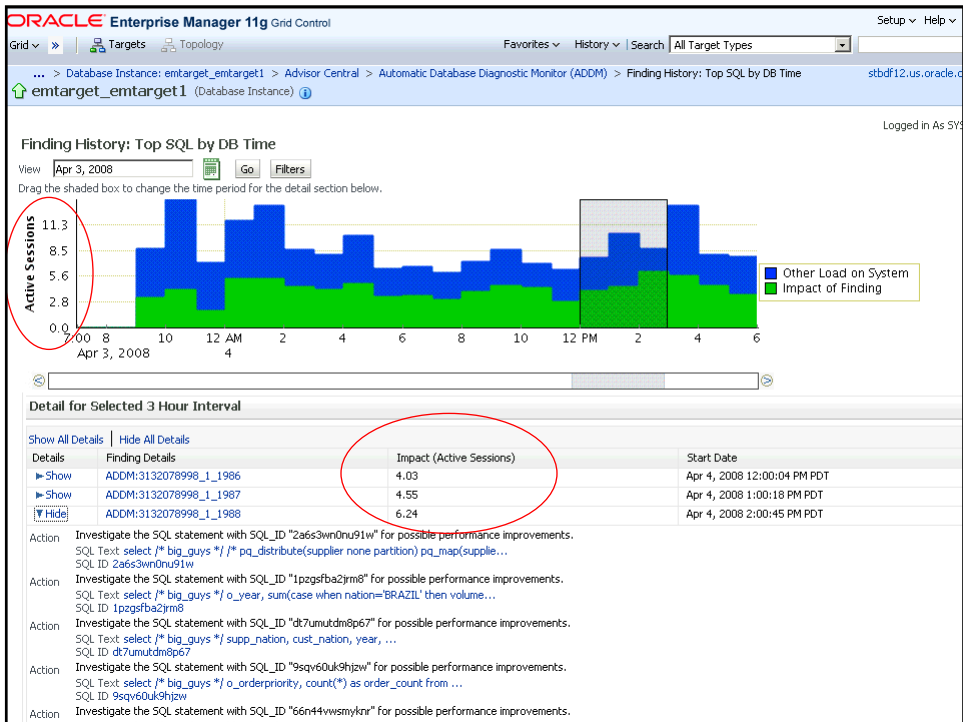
ORACLE Enterprise Manager 11g Grid Control

Setup ∨ Help ∨

Grid ∨ » Targets Topology

Favorites ∨ History ∨ Search All Target Types

... > Database Instance: emtarget_emtarget1 > Advisor Central > Automatic Database Diagnostic Monitor (ADDM) > Finding History: Top SQL by DB Time

stbdf12.us.oracle.c

emtarget_emtarget1 (Database Instance)

Logged in As SYS

Finding History: Top SQL by DB Time

View Apr 3, 2008 Go Filters

Drag the shaded box to change the time period for the detail section below.

Active Sessions

11.3
8.5
5.6
2.8
0.0

7:00 8 Apr 3, 2008 10 12 AM 4 2 4 6 8 10 12 PM 2 4 6

Other Load on System
Impact of Finding

Detail for Selected 3 Hour Interval

Show All Details | Hide All Details

| Details | Finding Details | Impact (Active Sessions) | Start Date |
|---|---|---|---|
| ►Show | ADDM:3132078998_1_1986 | 4.03 | Apr 4, 2008 12:00:04 PM PDT |
| ►Show | ADDM:3132078998_1_1987 | 4.55 | Apr 4, 2008 1:00:18 PM PDT |
| ▼Hide | ADDM:3132078998_1_1988 | 6.24 | Apr 4, 2008 2:00:45 PM PDT |

Action Investigate the SQL statement with SQL_ID "2a6s3wn0nu91w" for possible performance improvements.
SQL Text select /* big_guys */ /* pq_distribute(supplier none partition) pq_map(supplie...
SQL ID 2a6s3wn0nu91w

Action Investigate the SQL statement with SQL_ID "1pzgsfba2jrm8" for possible performance improvements.
SQL Text select /* big_guys */ o_year, sum(case when nation='BRAZIL' then volume...
SQL ID 1pzgsfba2jrm8

Action Investigate the SQL statement with SQL_ID "dt7umutdm8p67" for possible performance improvements.
SQL Text select /* big_guys */ supp_nation, cust_nation, year, ...
SQL ID dt7umutdm8p67

Action Investigate the SQL statement with SQL_ID "9sqv60uk9hjzw" for possible performance improvements.
SQL Text select /* big_guys */ o_orderpriority, count(*) as order_count from ...
SQL ID 9sqv60uk9hjzw

Action Investigate the SQL statement with SQL_ID "66n44vwsmyknr" for possible performance improvements.